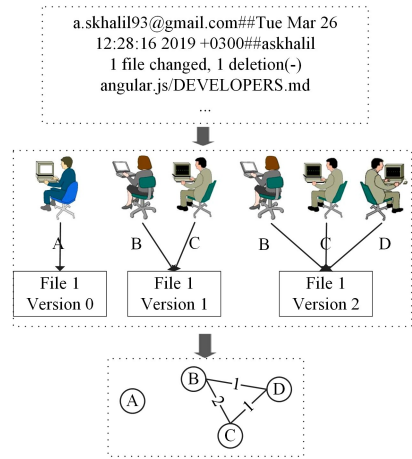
a.skhalil93@gmail.com##Tue Mar 26 12:28:16 2019 +0300##askhalil
1 file changed, 1 deletion(-)
angular.js/DEVELOPERS.md
...

A
B C
B C D

File 1
Version 0

File 1
Version 1

File 1
Version 2

A
B
D
C
1
2
1